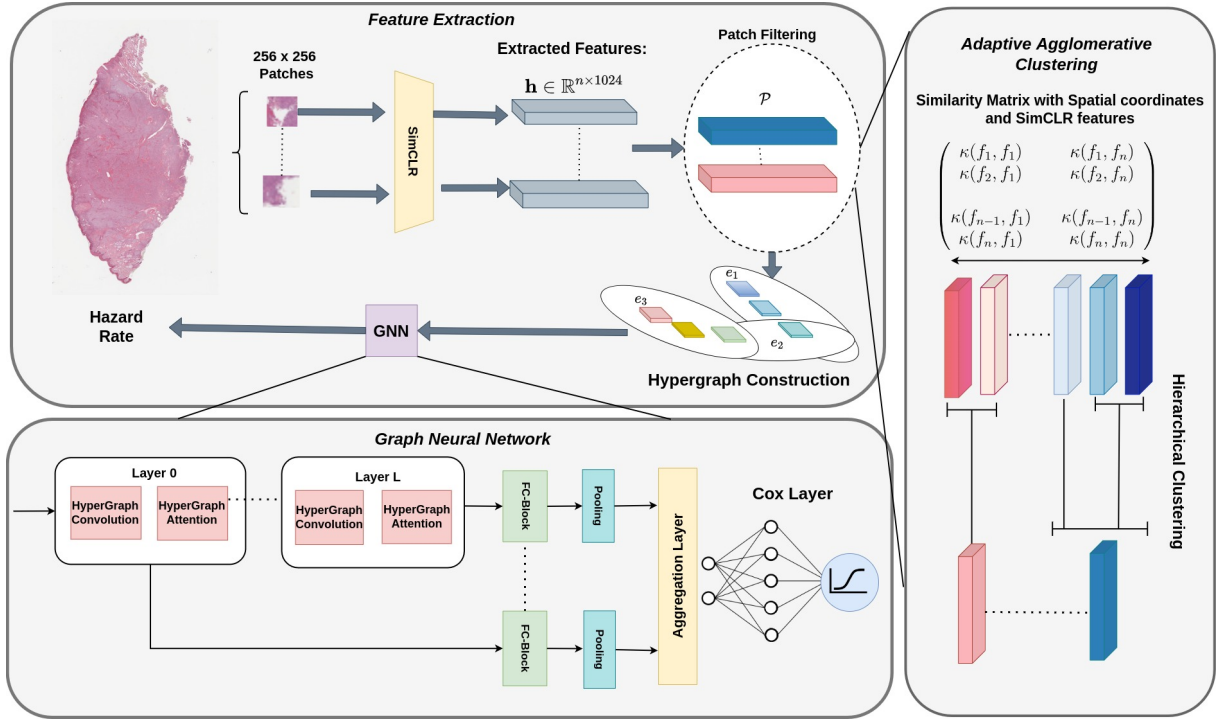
Feature Extraction

256 x 256 Patches

SimCLR

Extracted Features:

$\mathbf{h} \in \mathbb{R}^{n\times 1024}$

Patch Filtering

$\mathcal{P}$

$e_1$

$e_3$

$e_2$

Hypergraph Construction

GNN

Hazard Rate

Adaptive Agglomerative Clustering

Similarity Matrix with Spatial coordinates and SimCLR features

$\begin{pmatrix} \kappa(f_1, f_1) & \kappa(f_1, f_n) \\ \kappa(f_2, f_1) & \kappa(f_2, f_n) \\ \kappa(f_{n-1}, f_1) & \kappa(f_{n-1}, f_n) \\ \kappa(f_n, f_1) & \kappa(f_n, f_n) \end{pmatrix}$

Hierarchical Clustering

Graph Neural Network

Layer 0

HyperGraph Convolution

HyperGraph Attention

Layer L

HyperGraph Convolution

HyperGraph Attention

FC-Block

Pooling

FC-Block

Pooling

Aggregation Layer

Cox Layer